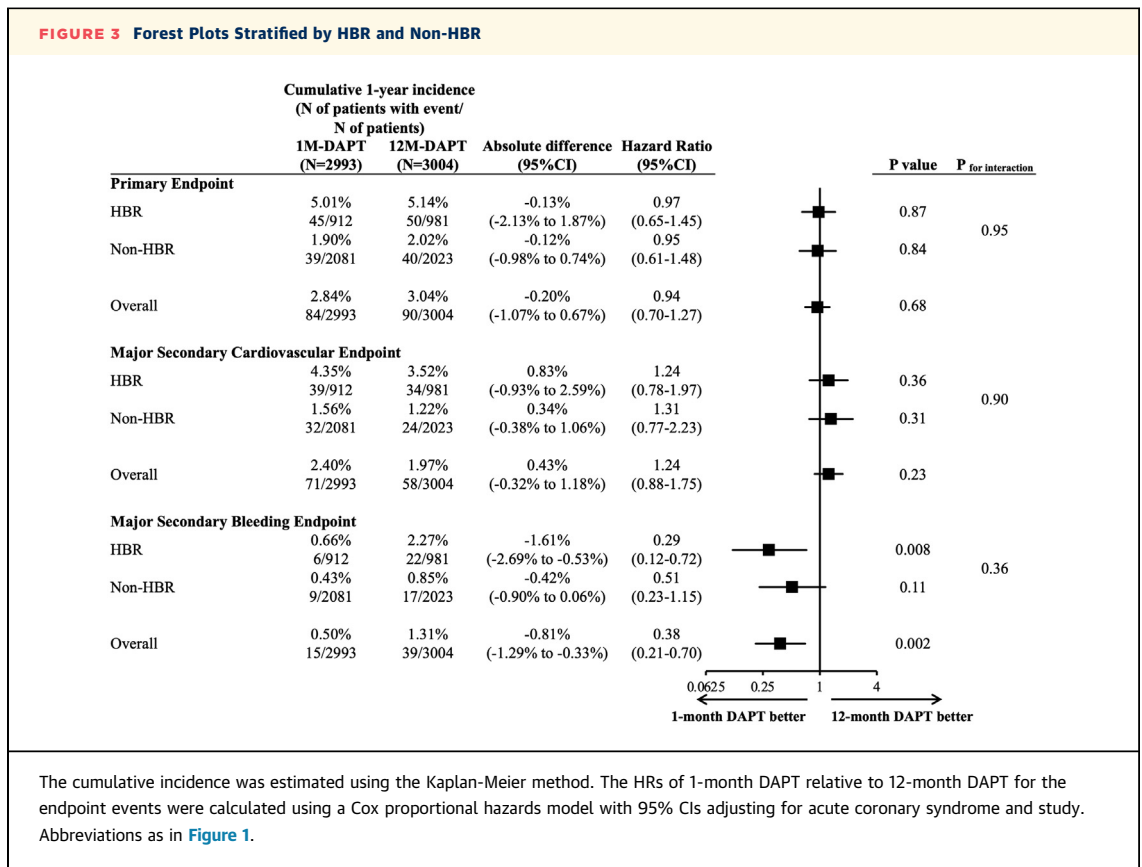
FIGURE 3 Forest Plots Stratified by HBR and Non-HBR

| | Cumulative 1-year incidence (N of patients with event/ N of patients) 1M-DAPT (N=2993) | 12M-DAPT (N=3004) | Absolute difference (95%CI) | Hazard Ratio (95%CI) | P value | P for interaction |
|---|---|---|---|---|---|---|
| **Primary Endpoint** | | | | | | |
| HBR | 5.01% 45/912 | 5.14% 50/981 | -0.13% (-2.13% to 1.87%) | 0.97 (0.65-1.45) | 0.87 | 0.95 |
| Non-HBR | 1.90% 39/2081 | 2.02% 40/2023 | -0.12% (-0.98% to 0.74%) | 0.95 (0.61-1.48) | 0.84 | |
| Overall | 2.84% 84/2993 | 3.04% 90/3004 | -0.20% (-1.07% to 0.67%) | 0.94 (0.70-1.27) | 0.68 | |
| **Major Secondary Cardiovascular Endpoint** | | | | | | |
| HBR | 4.35% 39/912 | 3.52% 34/981 | 0.83% (-0.93% to 2.59%) | 1.24 (0.78-1.97) | 0.36 | 0.90 |
| Non-HBR | 1.56% 32/2081 | 1.22% 24/2023 | 0.34% (-0.38% to 1.06%) | 1.31 (0.77-2.23) | 0.31 | |
| Overall | 2.40% 71/2993 | 1.97% 58/3004 | 0.43% (-0.32% to 1.18%) | 1.24 (0.88-1.75) | 0.23 | |
| **Major Secondary Bleeding Endpoint** | | | | | | |
| HBR | 0.66% 6/912 | 2.27% 22/981 | -1.61% (-2.69% to -0.53%) | 0.29 (0.12-0.72) | 0.008 | 0.36 |
| Non-HBR | 0.43% 9/2081 | 0.85% 17/2023 | -0.42% (-0.90% to 0.06%) | 0.51 (0.23-1.15) | 0.11 | |
| Overall | 0.50% 15/2993 | 1.31% 39/3004 | -0.81% (-1.29% to -0.33%) | 0.38 (0.21-0.70) | 0.002 | |

0.0625 0.25 1 4

1-month DAPT better 12-month DAPT better

The cumulative incidence was estimated using the Kaplan-Meier method. The HRs of 1-month DAPT relative to 12-month DAPT for the endpoint events were calculated using a Cox proportional hazards model with 95% CIs adjusting for acute coronary syndrome and study. Abbreviations as in Figure 1.